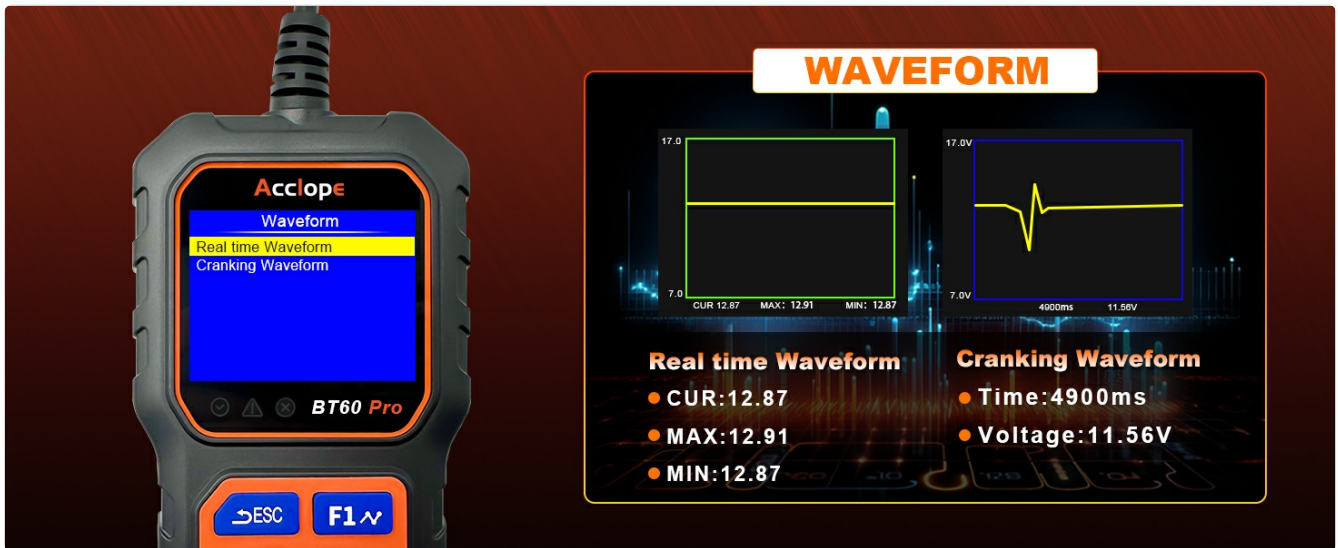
Acclope

Waveform
Real time Waveform
Cranking Waveform

BT60 Pro

ESC
F1

WAVEFORM

17.0
7.0
CUR 12.87 MAX: 12.91 MIN: 12.87

17.0V
7.0V
4900ms 11.56V

Real time Waveform
CUR:12.87
MAX:12.91
MIN:12.87

Cranking Waveform
Time:4900ms
Voltage:11.56V